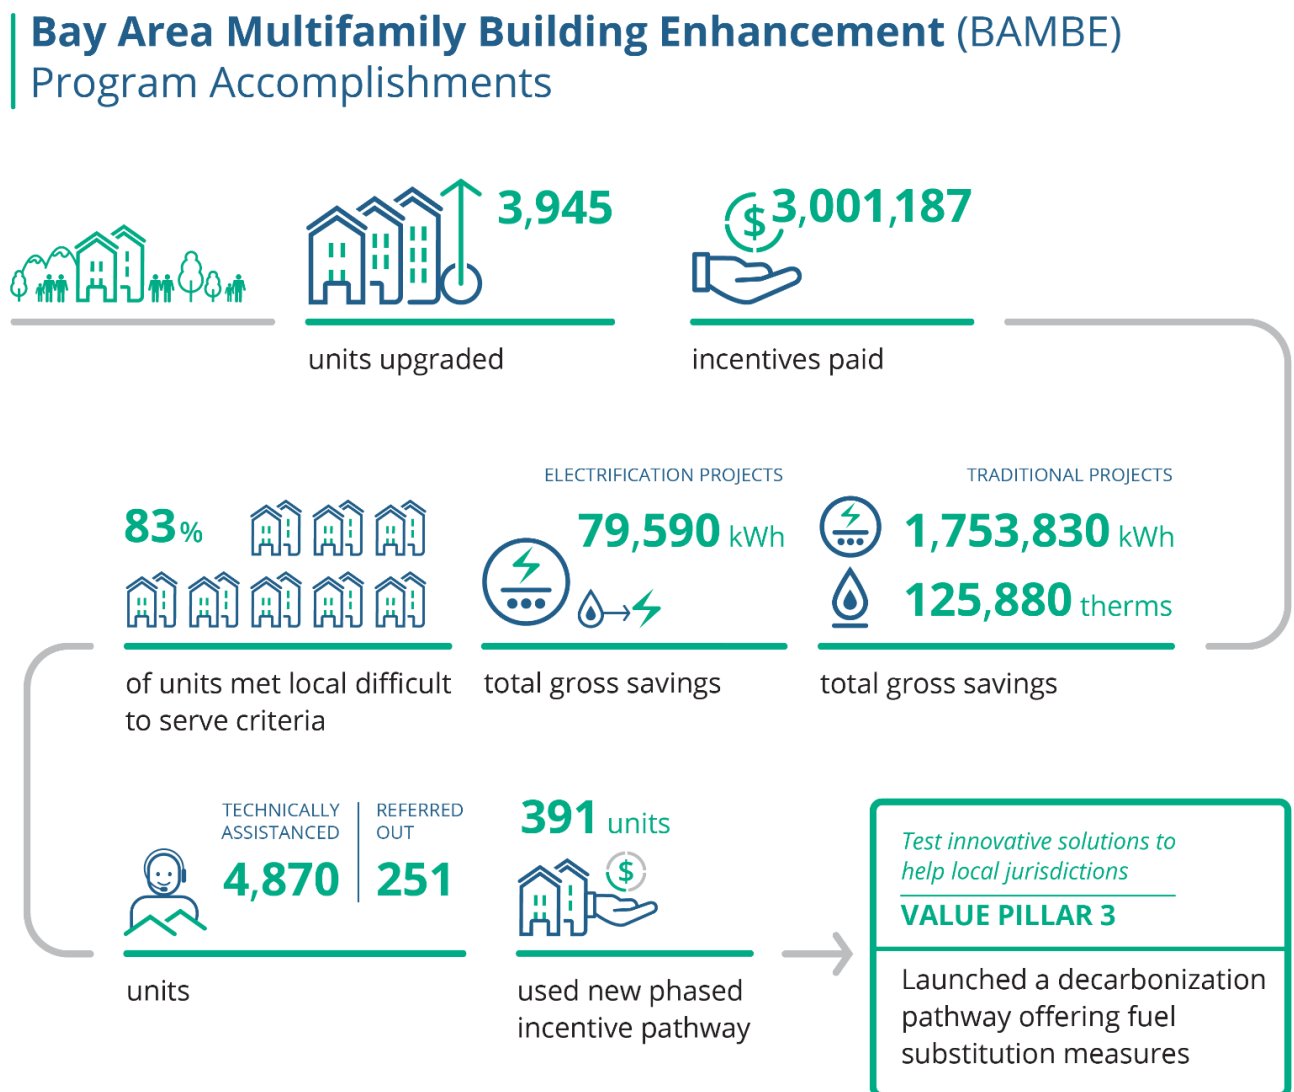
**Bay Area Multifamily Building Enhancement** (BAMBE)
Program Accomplishments

3,945
units upgraded

$3,001,187
incentives paid

83%
of units met local difficult to serve criteria

ELECTRIFICATION PROJECTS
79,590 kWh
total gross savings

TRADITIONAL PROJECTS
1,753,830 kWh
125,880 therms
total gross savings

TECHNICALLY ASSISTANCED
4,870

REFERRED OUT
251

units

391 units
used new phased incentive pathway

Test innovative solutions to help local jurisdictions
VALUE PILLAR 3
Launched a decarbonization pathway offering fuel substitution measures